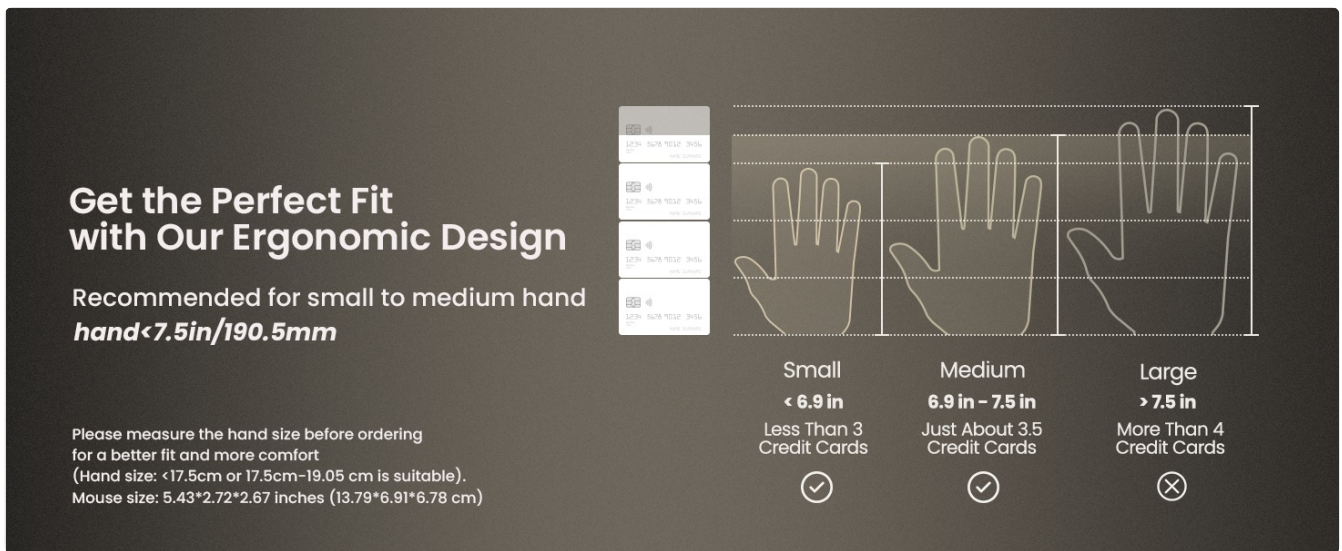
Get the Perfect Fit with Our Ergonomic Design

Recommended for small to medium hand
hand<7.5in/190.5mm

Please measure the hand size before ordering for a better fit and more comfort
(Hand size: <17.5cm or 17.5cm-19.05 cm is suitable).
Mouse size: 5.43*2.72*2.67 inches (13.79*6.91*6.78 cm)

1234 5678 9012 3456
1234 5678 9012 3456
1234 5678 9012 3456
1234 5678 9012 3456

Small
< 6.9 in
Less Than 3 Credit Cards

Medium
6.9 in - 7.5 in
Just About 3.5 Credit Cards

Large
> 7.5 in
More Than 4 Credit Cards